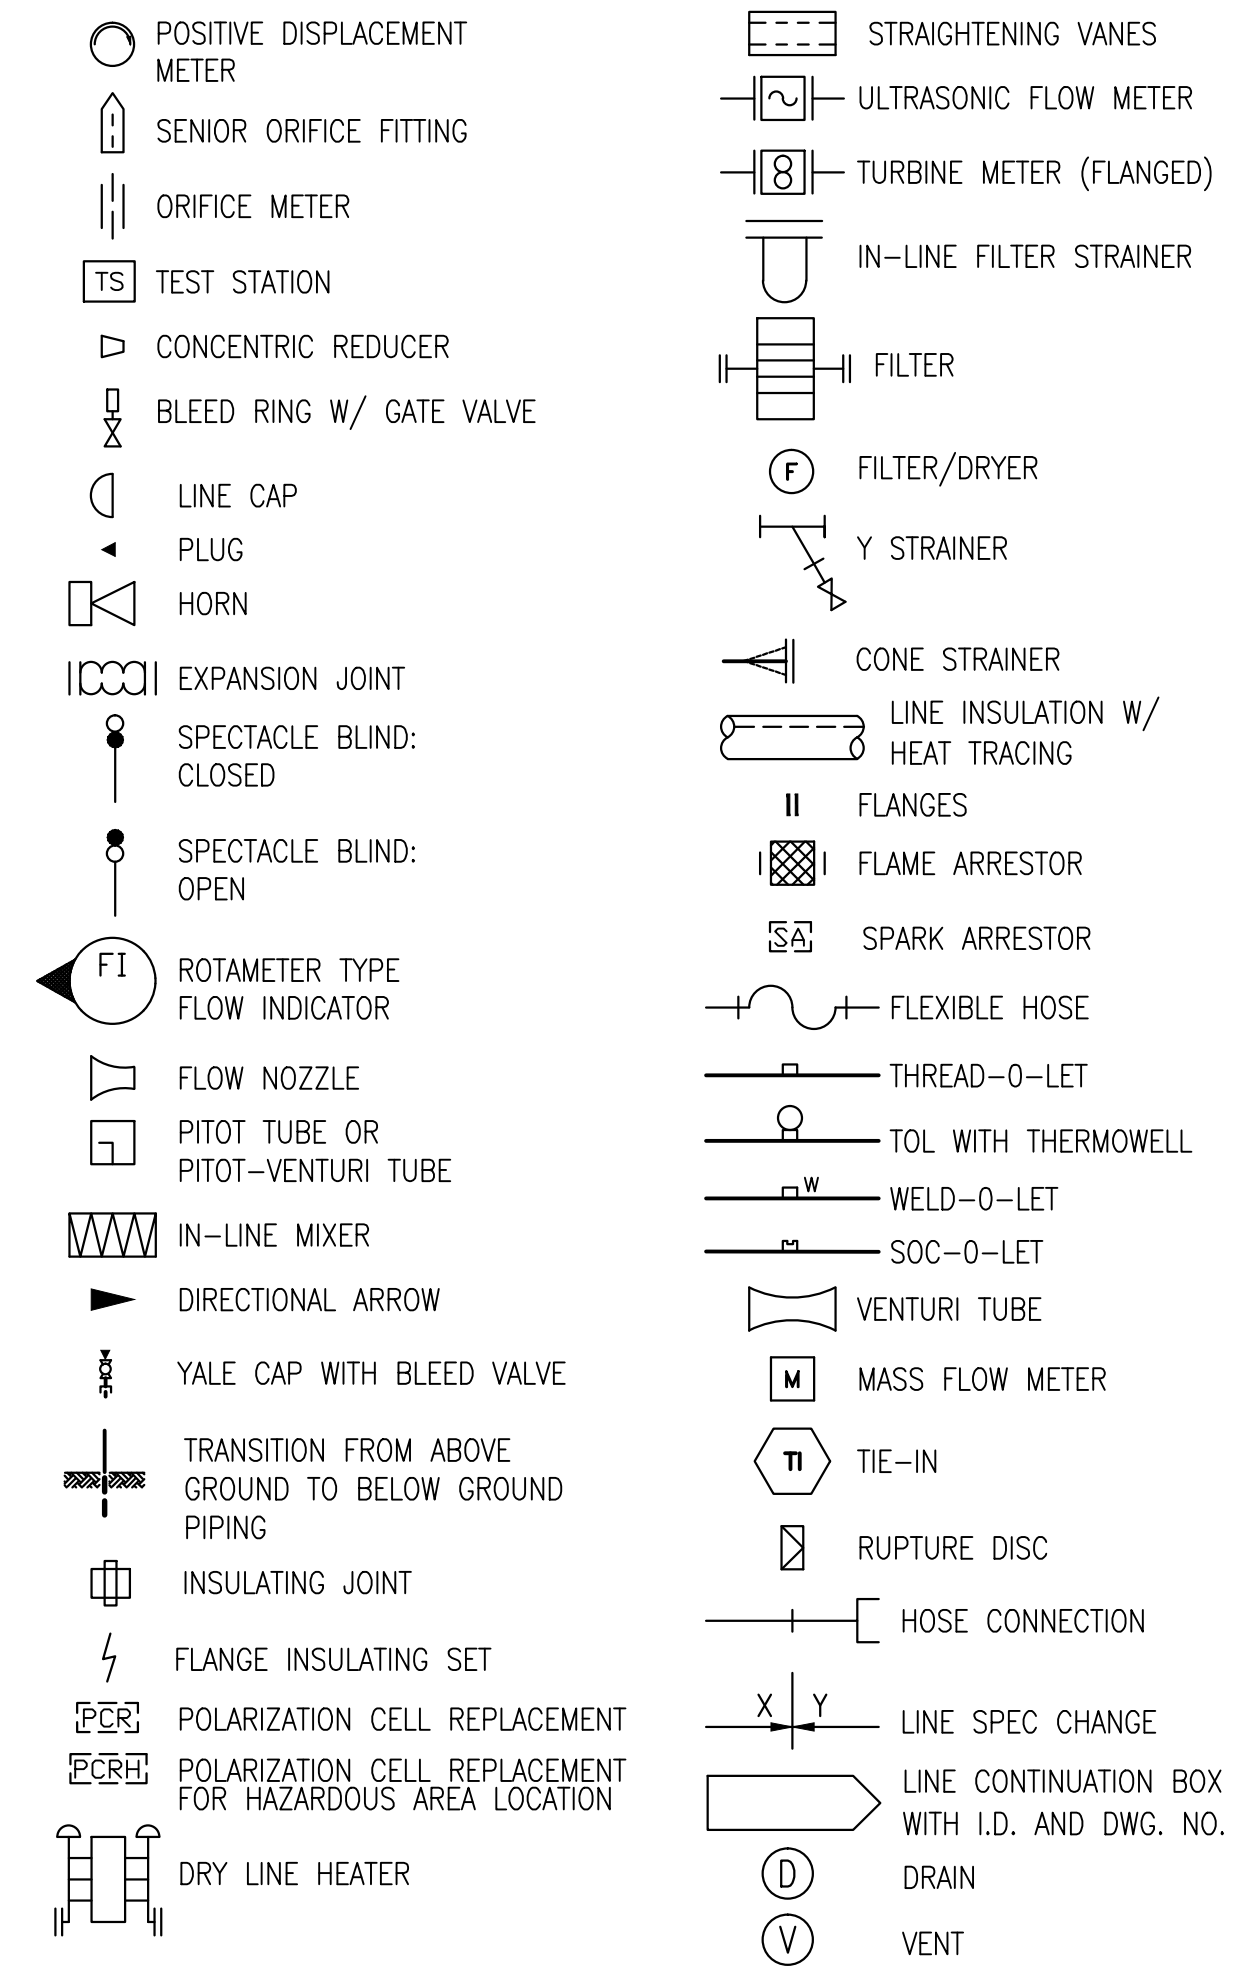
POSITIVE DISPLACEMENT METER

SENIOR ORIFICE FITTING

ORIFICE METER

TS TEST STATION

CONCENTRIC REDUCER

BLEED RING W/ GATE VALVE

LINE CAP

PLUG

HORN

EXPANSION JOINT

SPECTACLE BLIND: CLOSED

SPECTACLE BLIND: OPEN

FI ROTAMETER TYPE FLOW INDICATOR

FLOW NOZZLE

PITOT TUBE OR PITOT–VENTURI TUBE

IN–LINE MIXER

DIRECTIONAL ARROW

YALE CAP WITH BLEED VALVE

TRANSITION FROM ABOVE GROUND TO BELOW GROUND PIPING

INSULATING JOINT

FLANGE INSULATING SET

PCR POLARIZATION CELL REPLACEMENT

PCRH POLARIZATION CELL REPLACEMENT FOR HAZARDOUS AREA LOCATION

DRY LINE HEATER

STRAIGHTENING VANES

ULTRASONIC FLOW METER

8 TURBINE METER (FLANGED)

IN–LINE FILTER STRAINER

FILTER

F FILTER/DRYER

Y STRAINER

CONE STRAINER

LINE INSULATION W/ HEAT TRACING

FLANGES

FLAME ARRESTOR

SA SPARK ARRESTOR

FLEXIBLE HOSE

THREAD–O–LET

TOL WITH THERMOWELL

W WELD–O–LET

SOC–O–LET

VENTURI TUBE

M MASS FLOW METER

TI TIE–IN

RUPTURE DISC

HOSE CONNECTION

X Y LINE SPEC CHANGE

LINE CONTINUATION BOX WITH I.D. AND DWG. NO.

D DRAIN

V VENT